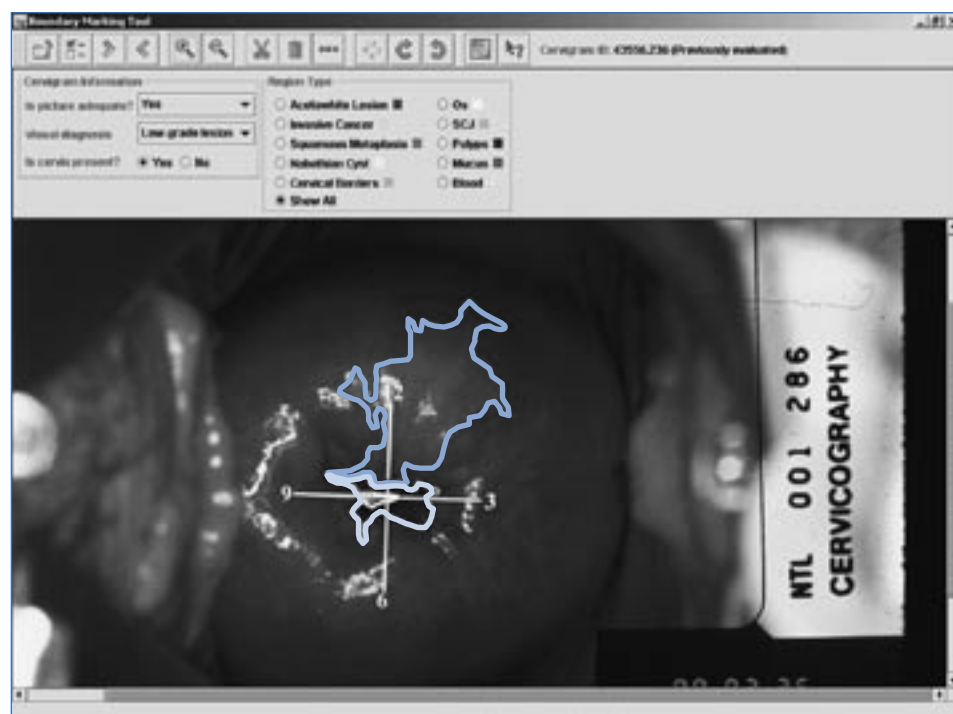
Boundary Marking Tool

Cervigram ID: 43556.236 (Previously evaluated)

Cervigram Information

Is picture adequate? Yes

Visual diagnosis Low grade lesion

Is cervix present? Yes No

Region Type

Acetowhite Lesion

Invasive Cancer

Squamous Metaplasia

Nabothian Cyst

Cervical Borders

Show All

Os

SCJ

Polyps

Mucus

Blood

12

9

3

6

NTL 001 286
CERVICOGRAPHY

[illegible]